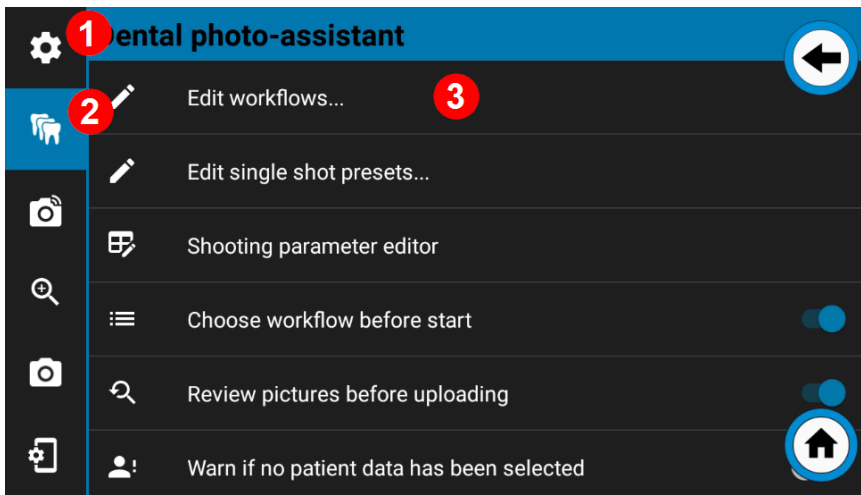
1 ental photo-assistant

2 Edit workflows... 3

Edit single shot presets...

Shooting parameter editor

Choose workflow before start

Review pictures before uploading

Warn if no patient data has been selected